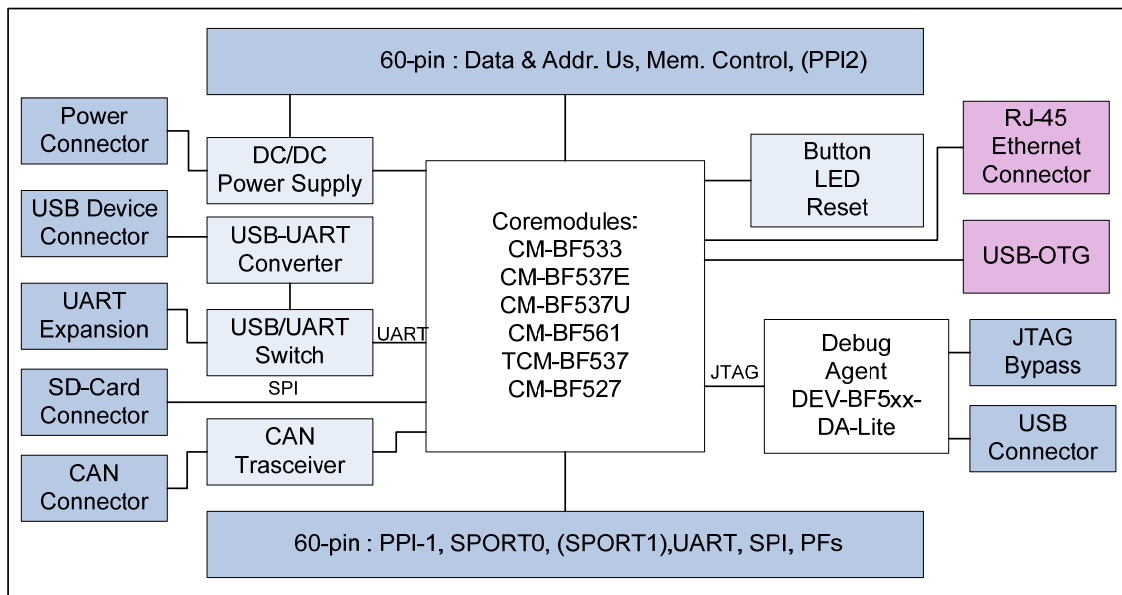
60-pin : Data & Addr. Us, Mem. Control, (PPI2)

Power Connector

DC/DC Power Supply

USB Device Connector

USB-UART Converter

UART Expansion

USB/UART Switch

UART

SD-Card Connector

SPI

CAN Trasceiver

CAN Connector

Coremodules:
CM-BF533
CM-BF537E
CM-BF537U
CM-BF561
TCM-BF537
CM-BF527

Button
LED
Reset

RJ-45 Ethernet Connector

USB-OTG

JTAG

Debug Agent DEV-BF5xx-DA-Lite

JTAG Bypass

USB Connector

60-pin : PPI-1, SPORT0, (SPORT1),UART, SPI, PFs